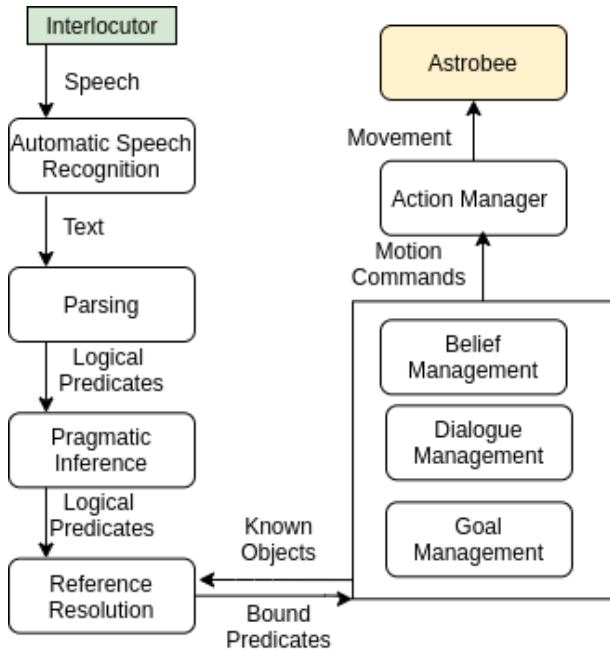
Interlocutor

Speech

Automatic Speech Recognition

Text

Parsing

Logical Predicates

Pragmatic Inference

Logical Predicates

Reference Resolution

Known Objects

Bound Predicates

Astrobee

Movement

Action Manager

Motion Commands

Belief Management

Dialogue Management

Goal Management